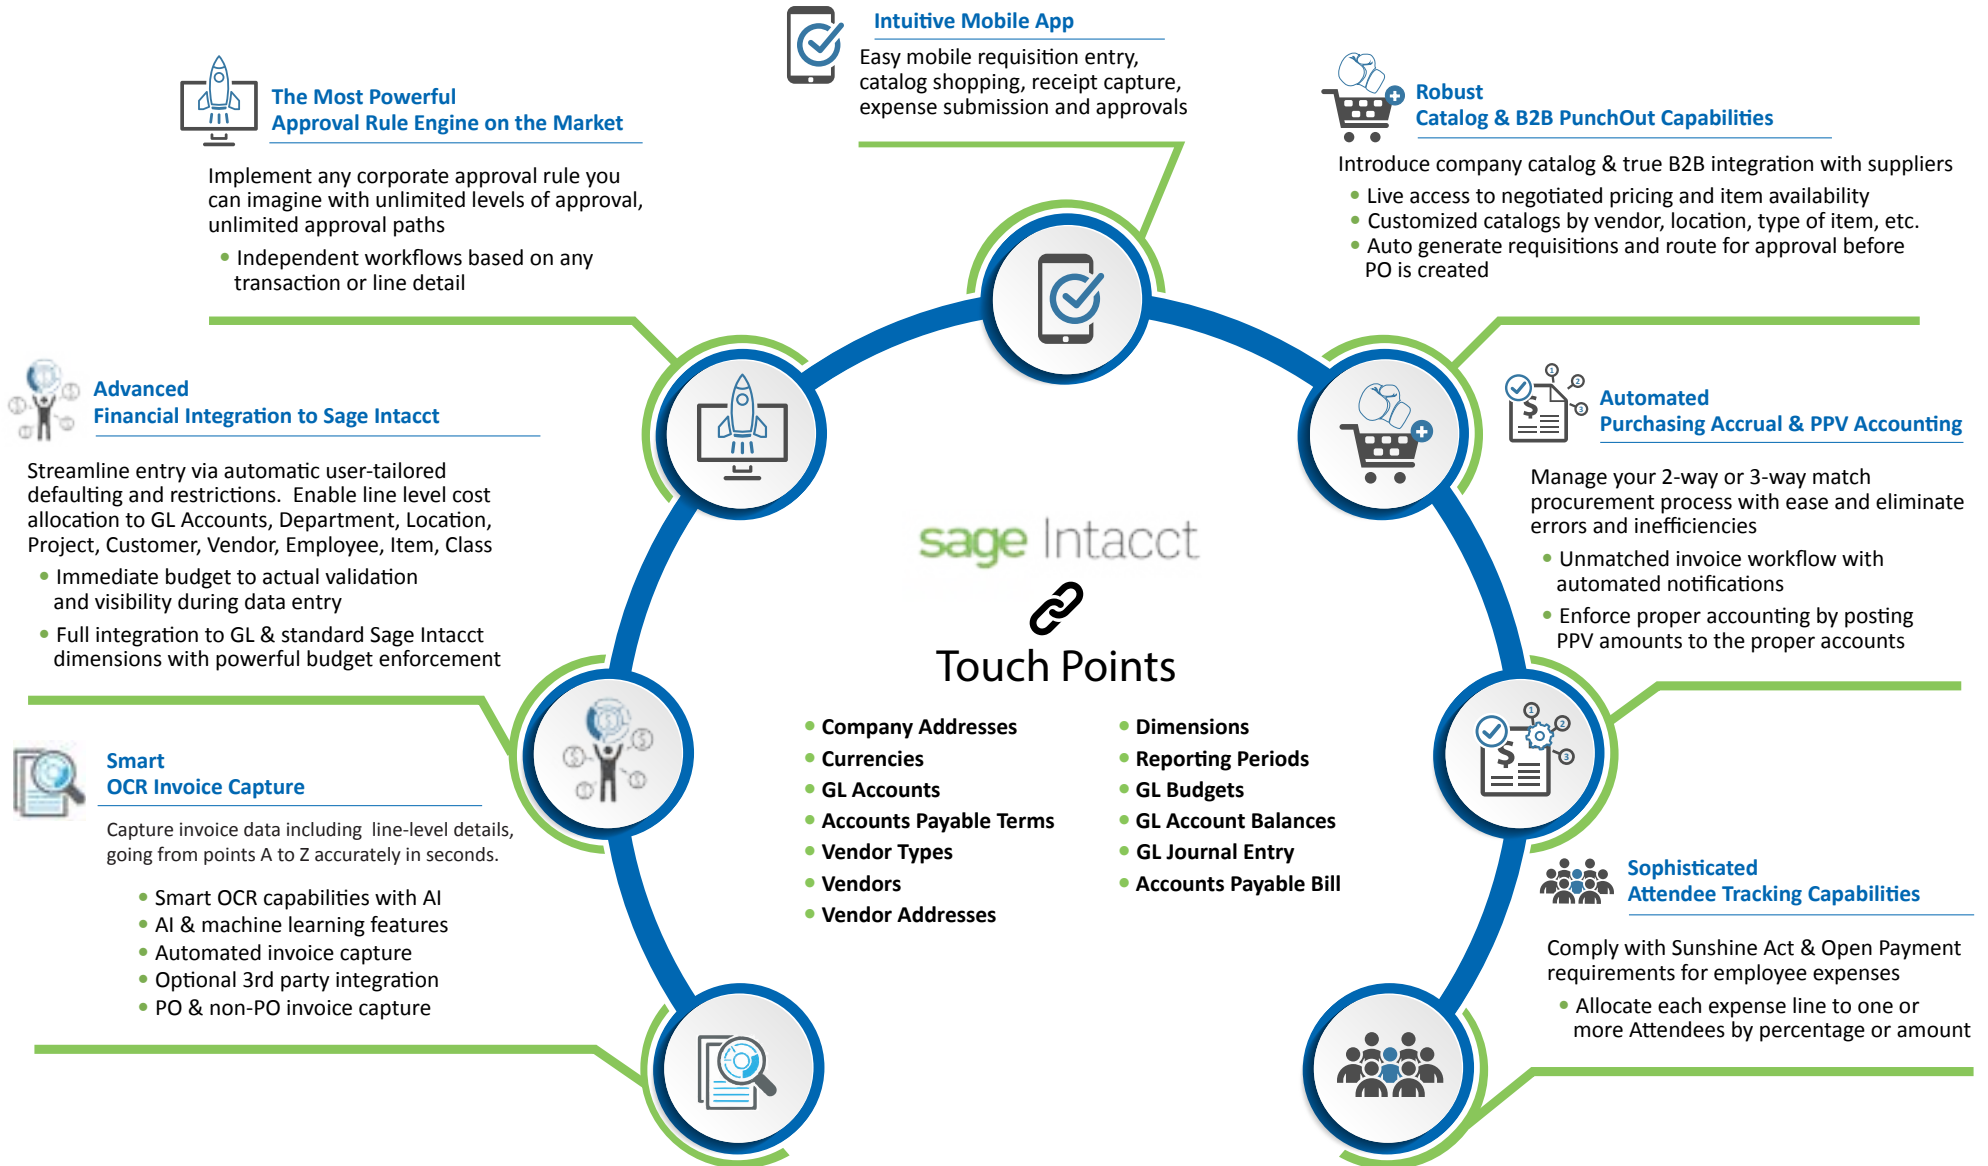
Intuitive Mobile App

Easy mobile requisition entry, catalog shopping, receipt capture, expense submission and approvals

The Most Powerful
Approval Rule Engine on the Market

Implement any corporate approval rule you can imagine with unlimited levels of approval, unlimited approval paths

• Independent workflows based on any transaction or line detail

Robust
Catalog & B2B PunchOut Capabilities

Introduce company catalog & true B2B integration with suppliers

• Live access to negotiated pricing and item availability
• Customized catalogs by vendor, location, type of item, etc.
• Auto generate requisitions and route for approval before PO is created

Advanced
Financial Integration to Sage Intacct

Streamline entry via automatic user-tailored defaulting and restrictions. Enable line level cost allocation to GL Accounts, Department, Location, Project, Customer, Vendor, Employee, Item, Class

• Immediate budget to actual validation and visibility during data entry
• Full integration to GL & standard Sage Intacct dimensions with powerful budget enforcement

Automated
Purchasing Accrual & PPV Accounting

Manage your 2-way or 3-way match procurement process with ease and eliminate errors and inefficiencies

• Unmatched invoice workflow with automated notifications
• Enforce proper accounting by posting PPV amounts to the proper accounts

sage Intacct

Touch Points

• Company Addresses
• Currencies
• GL Accounts
• Accounts Payable Terms
• Vendor Types
• Vendors
• Vendor Addresses

• Dimensions
• Reporting Periods
• GL Budgets
• GL Account Balances
• GL Journal Entry
• Accounts Payable Bill

Smart
OCR Invoice Capture

Capture invoice data including line-level details, going from points A to Z accurately in seconds.

• Smart OCR capabilities with AI
• AI & machine learning features
• Automated invoice capture
• Optional 3rd party integration
• PO & non-PO invoice capture

Sophisticated
Attendee Tracking Capabilities

Comply with Sunshine Act & Open Payment requirements for employee expenses

• Allocate each expense line to one or more Attendees by percentage or amount